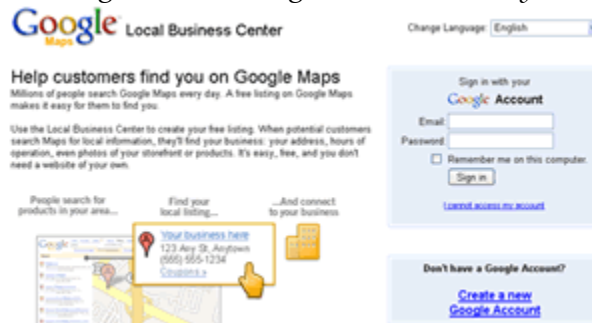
Google Maps Local Business Center

Change Language: English

Help customers find you on Google Maps
Millions of people search Google Maps every day. A free listing on Google Maps makes it easy for them to find you.

Use the Local Business Center to create your free listing. When potential customers search Maps for local information, they'll find your business: your address, hours of operation, even photos of your storefront or products. It's easy, free, and you don't need a website of your own.

People search for products in your area...

Find your local listing...

...And connect to your business

Google

Your business here
123 Any St, Anytown
(555) 555-1234
Coupons »

Sign in with your
Google Account

Email:
Password:
Remember me on this computer.
Sign in

I cannot access my account

Don't have a Google Account?

Create a new Google Account